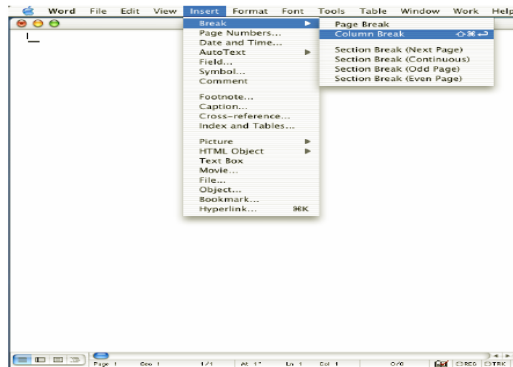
Word File Edit View Insert Format Font Tools Table Window Work Help

Break
Page Numbers...
Date and Time...
AutoText
Field...
Symbol...
Comment

Footnote...
Caption...
Cross-reference...
Index and Tables...

Picture
HTML Object
Text Box
Movie...
File...
Object...
Bookmark...
Hyperlink... ⌘K

Page Break
Column Break ⇧⌘↩

Section Break (Next Page)
Section Break (Continuous)
Section Break (Odd Page)
Section Break (Even Page)

Page 1 Sec 1 1/1 At 1" Ln 1 Col 1 0/0 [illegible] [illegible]